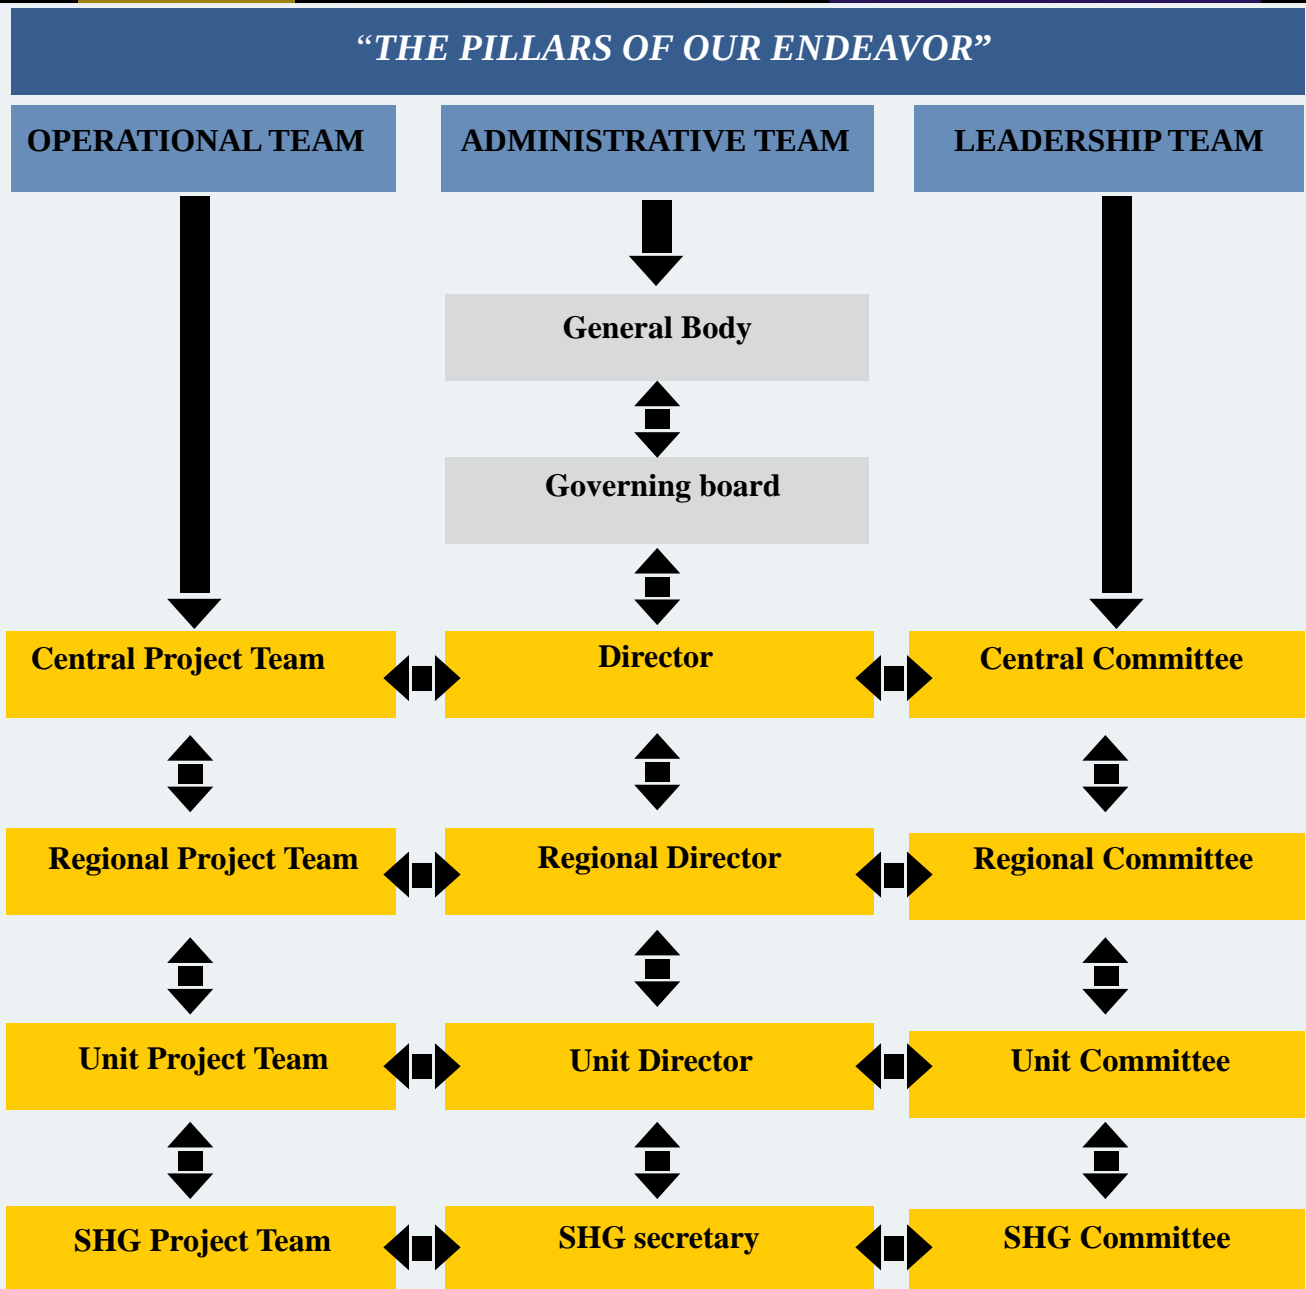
“THE PILLARS OF OUR ENDEAVOR”

OPERATIONAL TEAM

ADMINISTRATIVE TEAM

LEADERSHIP TEAM

General Body

Governing board

Central Project Team

Director

Central Committee

Regional Project Team

Regional Director

Regional Committee

Unit Project Team

Unit Director

Unit Committee

SHG Project Team

SHG secretary

SHG Committee